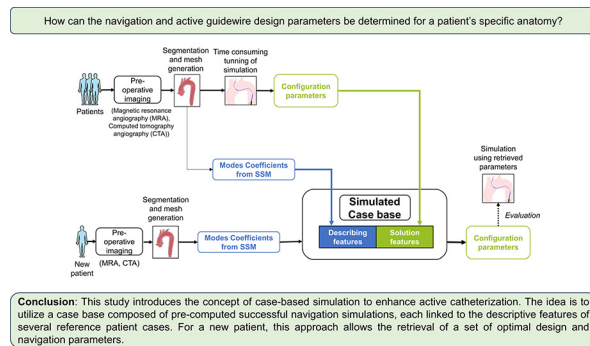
How can the navigation and active guidewire design parameters be determined for a patient's specific anatomy?

Patients

Pre-operative imaging

(Magnetic resonance angiography (MRA), Computed tomography angiography (CTA))

Segmentation and mesh generation

Time consuming tunning of simulation

Configuration parameters

Modes Coefficients from SSM

Simulated Case base

Describing features

Solution features

Simulation using retrieved parameters

Evaluation

New patient

Pre-operative imaging

(MRA, CTA)

Segmentation and mesh generation

Modes Coefficients from SSM

Configuration parameters

**Conclusion**: This study introduces the concept of case-based simulation to enhance active catheterization. The idea is to utilize a case base composed of pre-computed successful navigation simulations, each linked to the descriptive features of several reference patient cases. For a new patient, this approach allows the retrieval of a set of optimal design and navigation parameters.